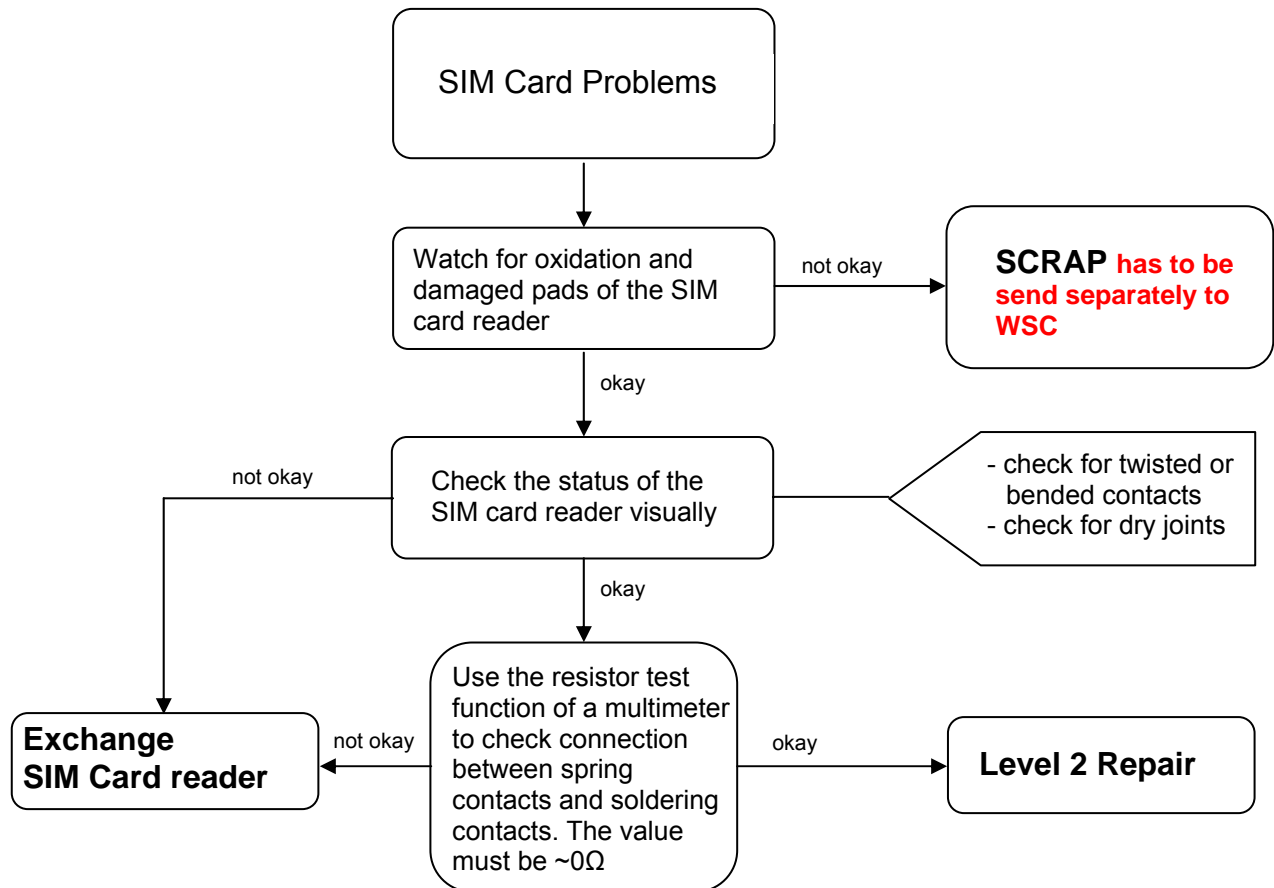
SIM Card Problems

Watch for oxidation and damaged pads of the SIM card reader

not okay

SCRAP has to be send separately to WSC

okay

not okay

Check the status of the SIM card reader visually

- check for twisted or bended contacts
- check for dry joints

okay

Exchange SIM Card reader

not okay

Use the resistor test function of a multimeter to check connection between spring contacts and soldering contacts. The value must be ~0Ω

okay

Level 2 Repair